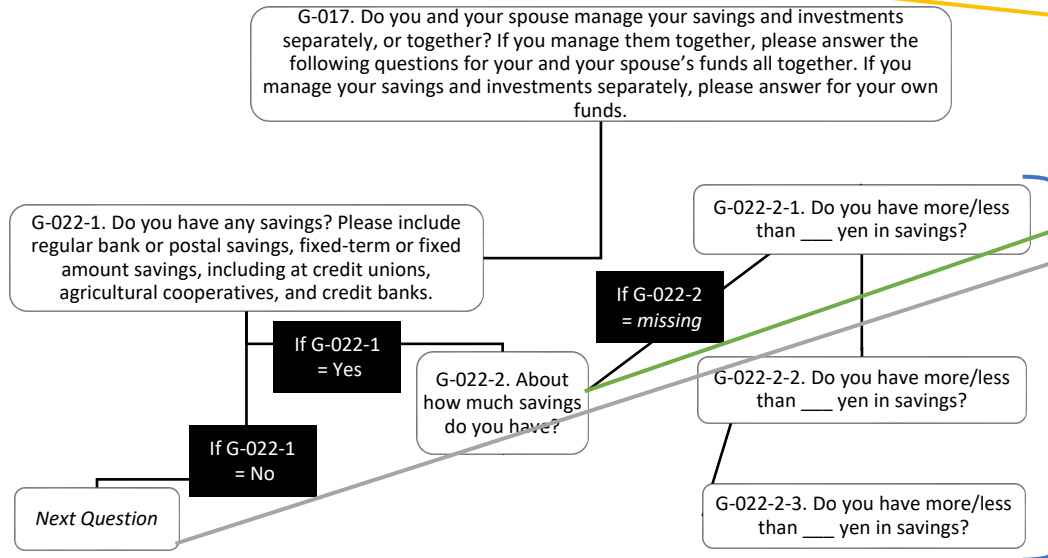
G-017. Do you and your spouse manage your savings and investments separately, or together? If you manage them together, please answer the following questions for your and your spouse's funds all together. If you manage your savings and investments separately, please answer for your own funds.

G-022-1. Do you have any savings? Please include regular bank or postal savings, fixed-term or fixed amount savings, including at credit unions, agricultural cooperatives, and credit banks.

If G-022-1 = Yes

If G-022-1 = No

Next Question

G-022-2. About how much savings do you have?

If G-022-2 = *missing*

G-022-2-1. Do you have more/less than ___ yen in savings?

G-022-2-2. Do you have more/less than ___ yen in savings?

G-022-2-3. Do you have more/less than ___ yen in savings?